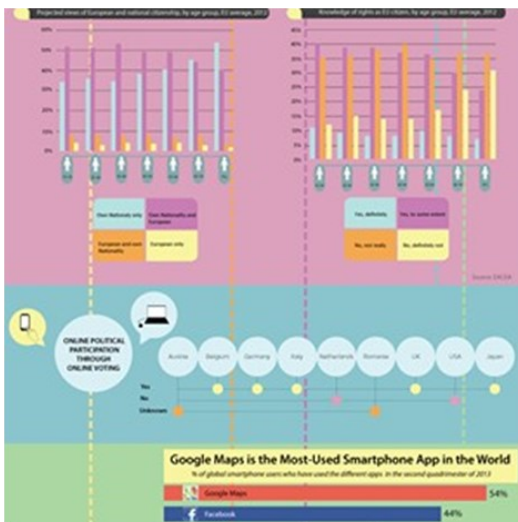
Projected views of European and national citizenship, by age group, EU average, 2013

Knowledge of rights as EU citizen, by age group, EU average, 2012

60%
50%
40%
30%
20%
10%
0%

45%
40%
35%
30%
25%
20%
15%
10%
5%
0%

Own Nationality only
Own Nationality and European
European and own Nationality
European only

Yes, definitely
Yes, to some extent
No, not really
No, definitely not

Source: EACEA

ONLINE POLITICAL PARTICIPATION THROUGH ONLINE VOTING

Austria
Belgium
Germany
Italy
Netherlands
Romania
UK
USA
Japan

Yes
No
Unknown

Google Maps is the Most-Used Smartphone App in the World

% of global smartphone users who have used the different apps in the second quadrimester of 2013

Google Maps
54%

Facebook
44%